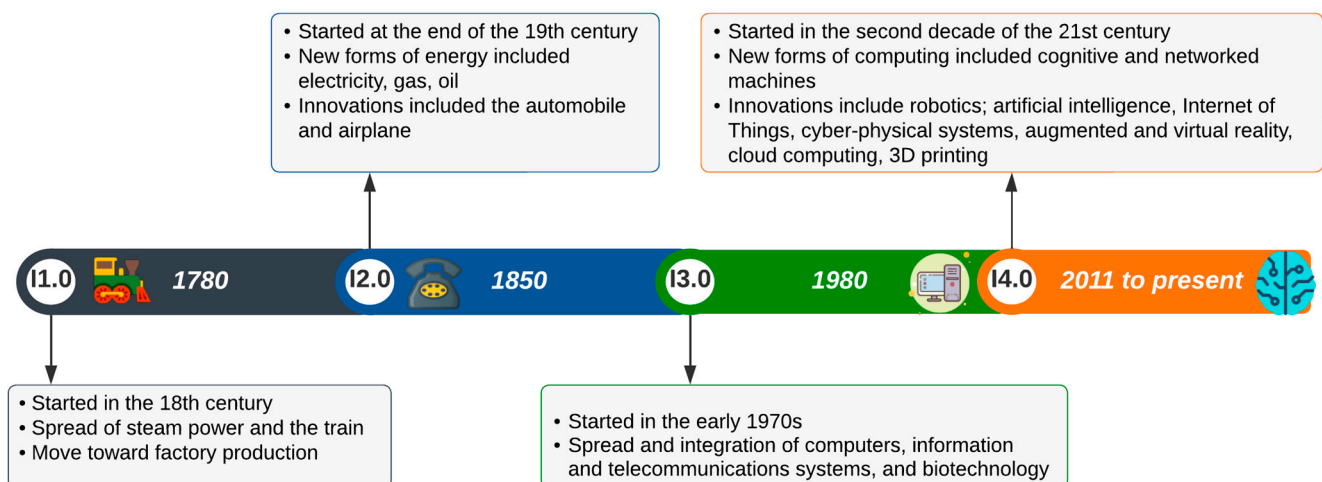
• Started at the end of the 19th century
• New forms of energy included electricity, gas, oil
• Innovations included the automobile and airplane

• Started in the second decade of the 21st century
• New forms of computing included cognitive and networked machines
• Innovations include robotics; artificial intelligence, Internet of Things, cyber-physical systems, augmented and virtual reality, cloud computing, 3D printing

I1.0 1780 I2.0 1850 I3.0 1980 I4.0 2011 to present

• Started in the 18th century
• Spread of steam power and the train
• Move toward factory production

• Started in the early 1970s
• Spread and integration of computers, information and telecommunications systems, and biotechnology